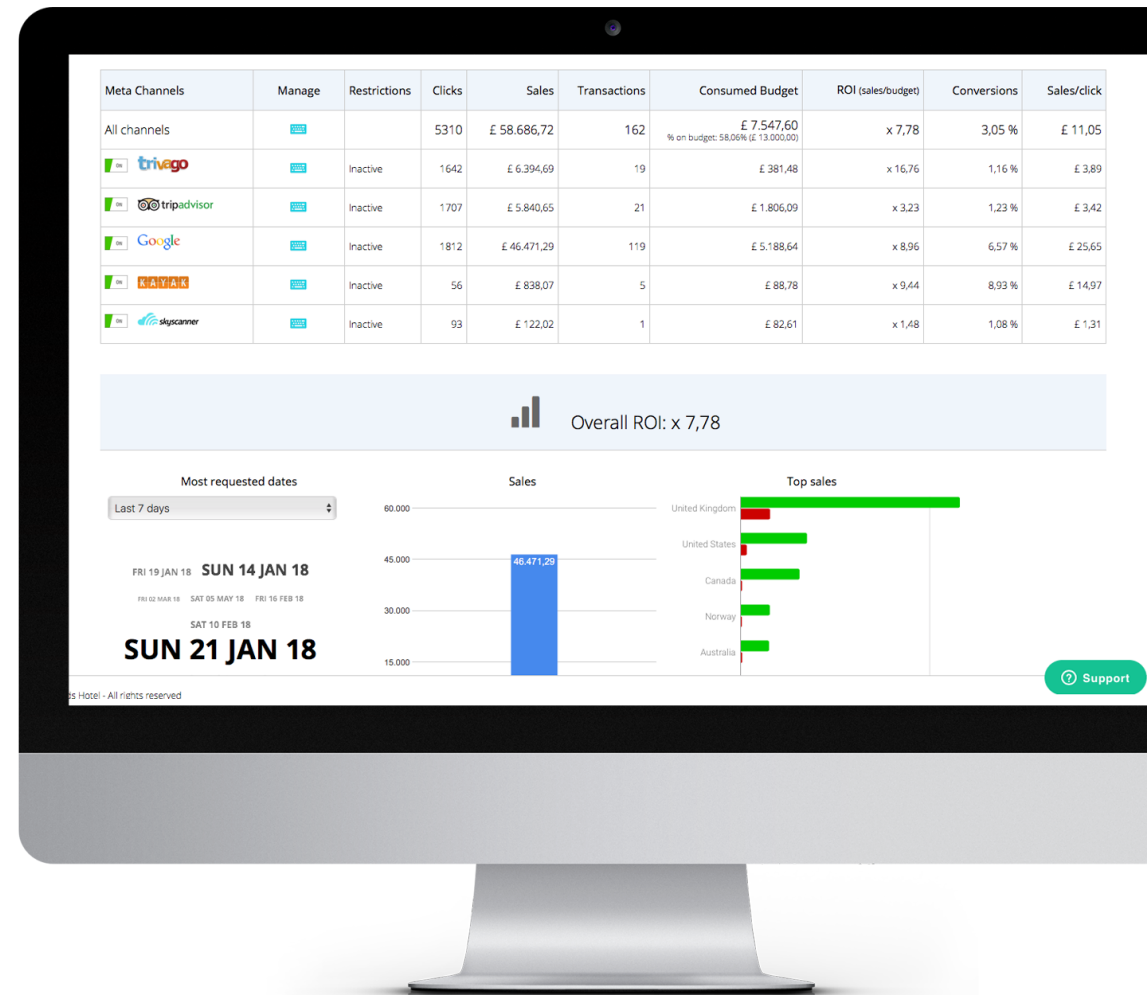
| Meta Channels | Manage | Restrictions | Clicks | Sales | Transactions | Consumed Budget | ROI (sales/budget) | Conversions | Sales/click |
|---|---|---|---|---|---|---|---|---|---|
| All channels | | | 5310 | £ 58.686,72 | 162 | £ 7.547,60 % on budget: 58,06% (£ 13.000,00) | x 7,78 | 3,05 % | £ 11,05 |
| ON trivago | | Inactive | 1642 | £ 6.394,69 | 19 | £ 381,48 | x 16,76 | 1,16 % | £ 3,89 |
| ON tripadvisor | | Inactive | 1707 | £ 5.840,65 | 21 | £ 1.806,09 | x 3,23 | 1,23 % | £ 3,42 |
| ON Google | | Inactive | 1812 | £ 46.471,29 | 119 | £ 5.188,64 | x 8,96 | 6,57 % | £ 25,65 |
| ON KAYAK | | Inactive | 56 | £ 838,07 | 5 | £ 88,78 | x 9,44 | 8,93 % | £ 14,97 |
| ON skyscanner | | Inactive | 93 | £ 122,02 | 1 | £ 82,61 | x 1,48 | 1,08 % | £ 1,31 |

Overall ROI: x 7,78

Most requested dates

Last 7 days

FRI 19 JAN 18 SUN 14 JAN 18

FRI 02 MAR 18 SAT 05 MAY 18 FRI 16 FEB 18

SAT 10 FEB 18

SUN 21 JAN 18

Sales

60.000
45.000
30.000
15.000
46.471,29

Top sales

United Kingdom
United States
Canada
Norway
Australia

Support

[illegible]s Hotel - All rights reserved